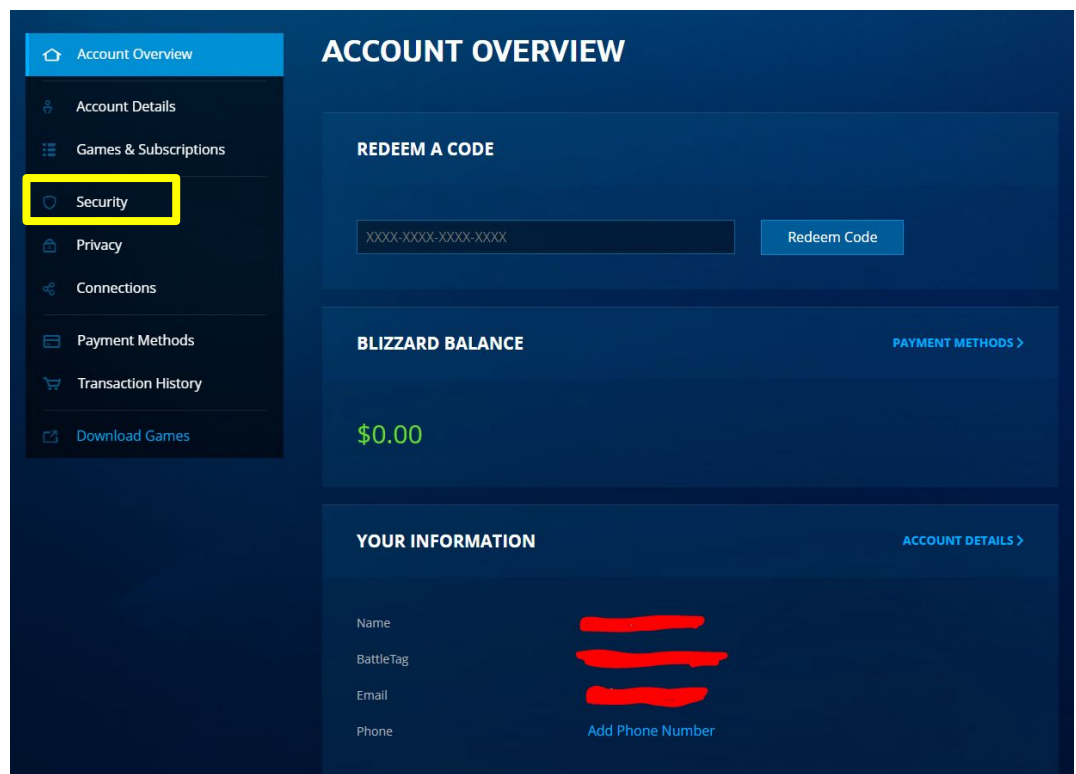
Account Overview
Account Details
Games & Subscriptions
Security
Privacy
Connections
Payment Methods
Transaction History
Download Games

ACCOUNT OVERVIEW

REDEEM A CODE

XXXX-XXXX-XXXX-XXXX
Redeem Code

BLIZZARD BALANCE
PAYMENT METHODS >

$0.00

YOUR INFORMATION
ACCOUNT DETAILS >

Name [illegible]
BattleTag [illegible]
Email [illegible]
Phone Add Phone Number